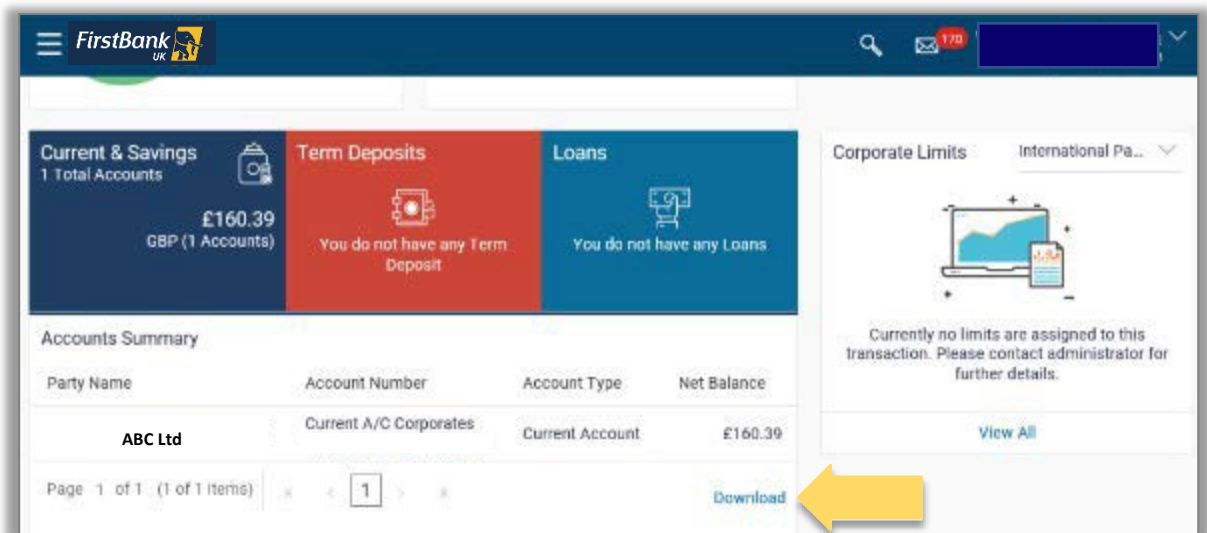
FirstBank UK

170

Current & Savings
1 Total Accounts
£160.39
GBP (1 Accounts)

Term Deposits
You do not have any Term Deposit

Loans
You do not have any Loans

Corporate Limits
International Pa...

Currently no limits are assigned to this transaction. Please contact administrator for further details.

View All

Accounts Summary

| Party Name | Account Number | Account Type | Net Balance |
|---|---|---|---|
| ABC Ltd | Current A/C Corporates | Current Account | £160.39 |

Page 1 of 1 (1 of 1 items) 1

Download